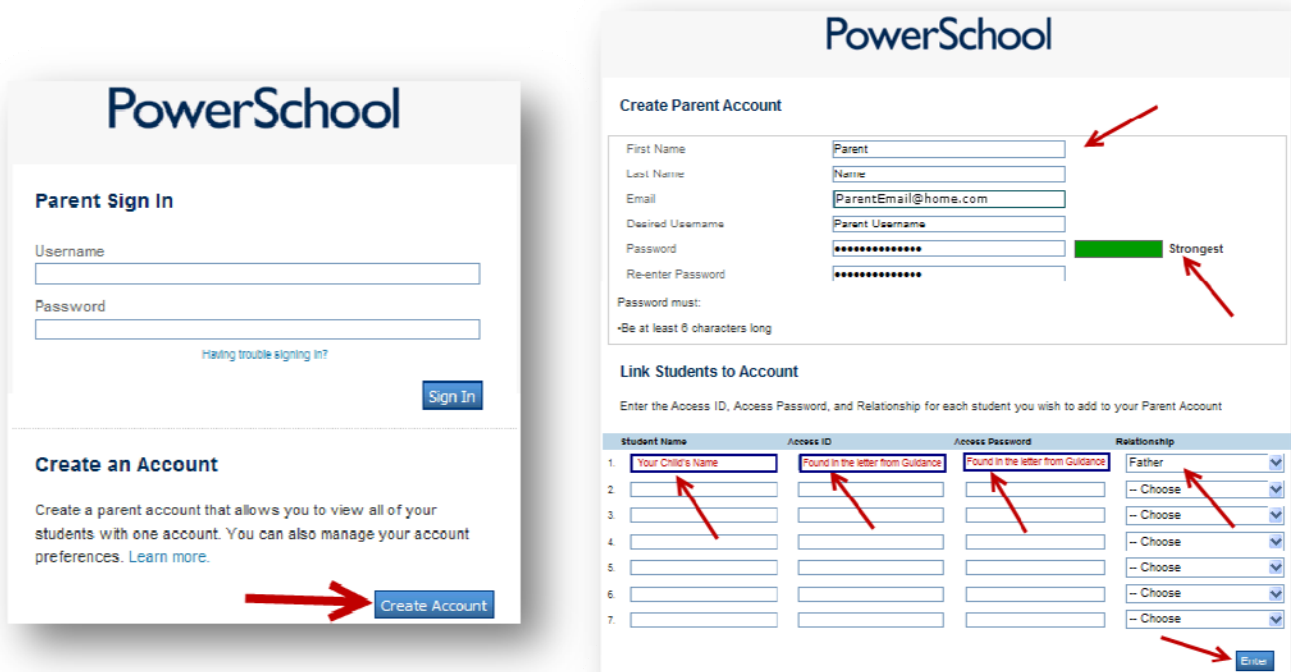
PowerSchool

Parent Sign In

Username

Password

Having trouble signing in?

Sign In

Create an Account

Create a parent account that allows you to view all of your students with one account. You can also manage your account preferences. Learn more.

Create Account

PowerSchool

Create Parent Account

| | |
|---|---|
| First Name | Parent |
| Last Name | Name |
| Email | ParentEmail@home.com |
| Desired Username | Parent Username |
| Password | •••••••••••••• Strongest |
| Re-enter Password | •••••••••••••• |

Password must:

•Be at least 6 characters long

Link Students to Account

Enter the Access ID, Access Password, and Relationship for each student you wish to add to your Parent Account

| | Student Name | Access ID | Access Password | Relationship |
|---|---|---|---|---|
| 1. | Your Child's Name | Found in the letter from Guidance | Found in the letter from Guidance | Father |
| 2. | | | | -- Choose |
| 3. | | | | -- Choose |
| 4. | | | | -- Choose |
| 5. | | | | -- Choose |
| 6. | | | | -- Choose |
| 7. | | | | -- Choose |

Enter